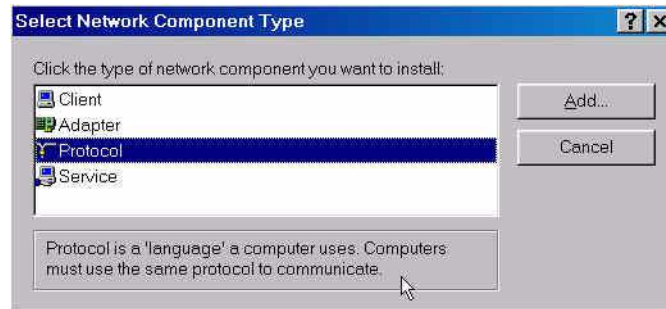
Select Network Component Type

?

×

Click the type of network component you want to install:

Client

Adapter

Protocol

Service

Add...

Cancel

Protocol is a 'language' a computer uses. Computers must use the same protocol to communicate.